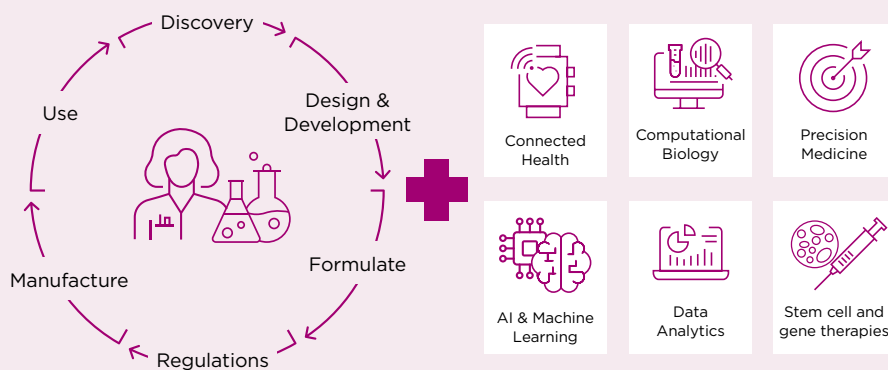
Discovery

Design & Development

Formulate

Regulations

Manufacture

Use

Connected Health

Computational Biology

Precision Medicine

AI & Machine Learning

Data Analytics

Stem cell and gene therapies